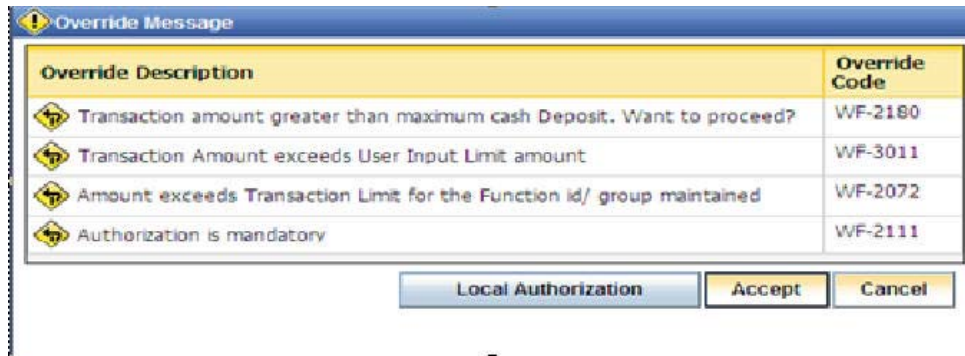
Override Message

| Override Description | Override Code |
|---|---|
| Transaction amount greater than maximum cash Deposit. Want to proceed? | WF-2180 |
| Transaction Amount exceeds User Input Limit amount | WF-3011 |
| Amount exceeds Transaction Limit for the Function id/ group maintained | WF-2072 |
| Authorization is mandatory | WF-2111 |

Local Authorization Accept Cancel